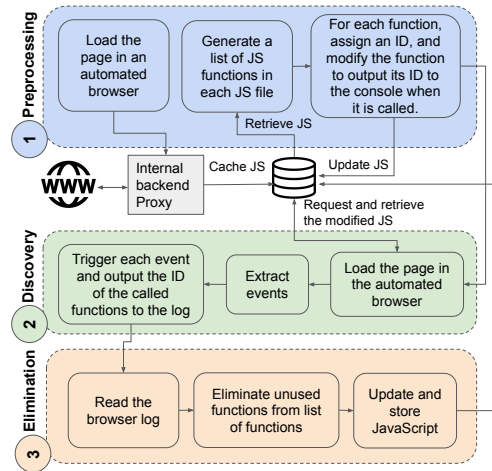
Preprocessing

1

Load the page in an automated browser

Generate a list of JS functions in each JS file

For each function, assign an ID, and modify the function to output its ID to the console when it is called.

Retrieve JS

Update JS

WWW

Internal backend Proxy

Cache JS

Request and retrieve the modified JS

Discovery

2

Trigger each event and output the ID of the called functions to the log

Extract events

Load the page in the automated browser

Elimination

3

Read the browser log

Eliminate unused functions from list of functions

Update and store JavaScript